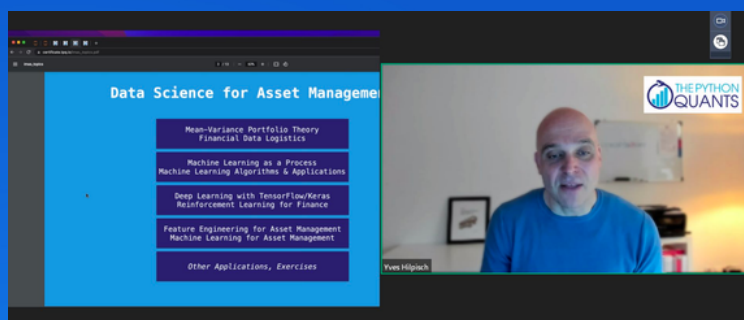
Data Science for Asset Managemen

Mean-Variance Portfolio Theory
Financial Data Logistics

Machine Learning as a Process
Machine Learning Algorithms & Applications

Deep Learning with TensorFlow/Keras
Reinforcement Learning for Finance

Feature Engineering for Asset Management
Machine Learning for Asset Management

Other Applications, Exercises

THE PYTHON QUANTS

Yves Hilpisch